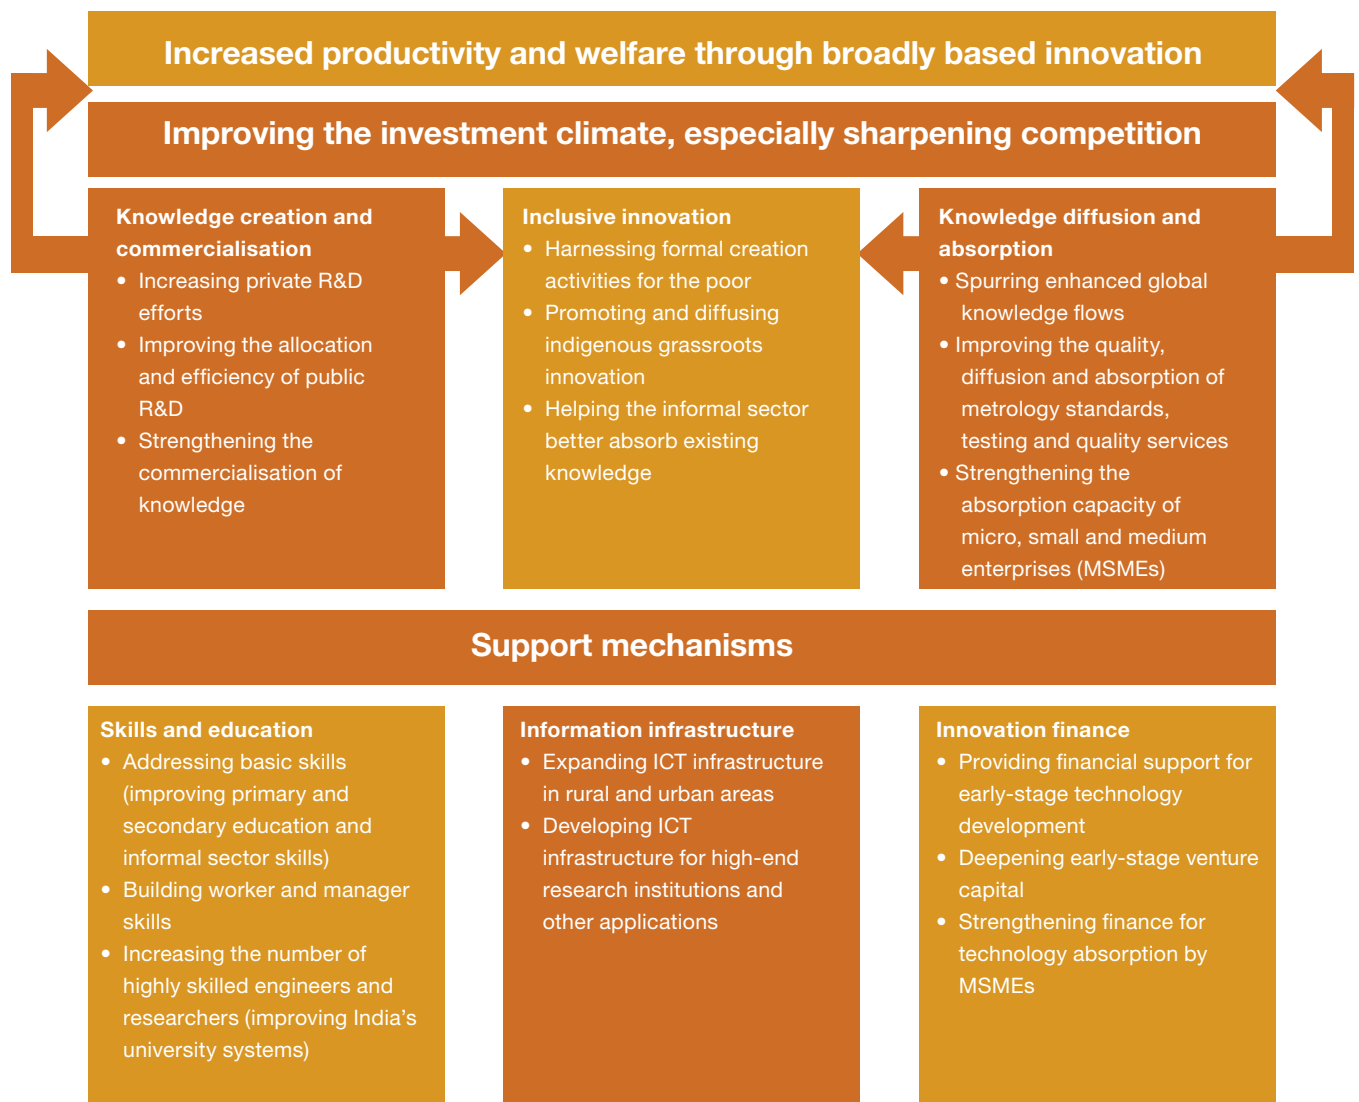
Increased productivity and welfare through broadly based innovation

Improving the investment climate, especially sharpening competition

Knowledge creation and commercialisation
• Increasing private R&D efforts
• Improving the allocation and efficiency of public R&D
• Strengthening the commercialisation of knowledge

Inclusive innovation
• Harnessing formal creation activities for the poor
• Promoting and diffusing indigenous grassroots innovation
• Helping the informal sector better absorb existing knowledge

Knowledge diffusion and absorption
• Spurring enhanced global knowledge flows
• Improving the quality, diffusion and absorption of metrology standards, testing and quality services
• Strengthening the absorption capacity of micro, small and medium enterprises (MSMEs)

Support mechanisms

Skills and education
• Addressing basic skills (improving primary and secondary education and informal sector skills)
• Building worker and manager skills
• Increasing the number of highly skilled engineers and researchers (improving India's university systems)

Information infrastructure
• Expanding ICT infrastructure in rural and urban areas
• Developing ICT infrastructure for high-end research institutions and other applications

Innovation finance
• Providing financial support for early-stage technology development
• Deepening early-stage venture capital
• Strengthening finance for technology absorption by MSMEs